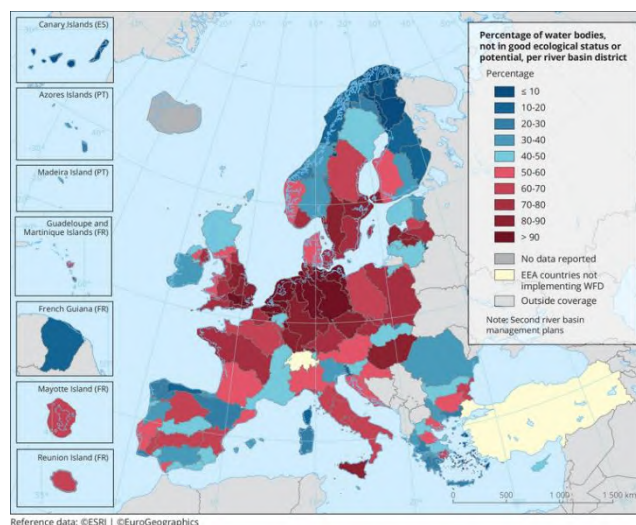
Canary Islands (ES)

Azores Islands (PT)

Madeira Island (PT)

Guadeloupe and Martinique Islands (FR)

French Guiana (FR)

Mayotte Island (FR)

Reunion Island (FR)

Percentage of water bodies, not in good ecological status or potential, per river basin district

Percentage

≤ 10

10-20

20-30

30-40

40-50

50-60

60-70

70-80

80-90

> 90

No data reported

EEA countries not implementing WFD

Outside coverage

Note: Second river basin management plans

0 500 1 000 1 500 km

Reference data: ©ESRI | ©EuroGeographics